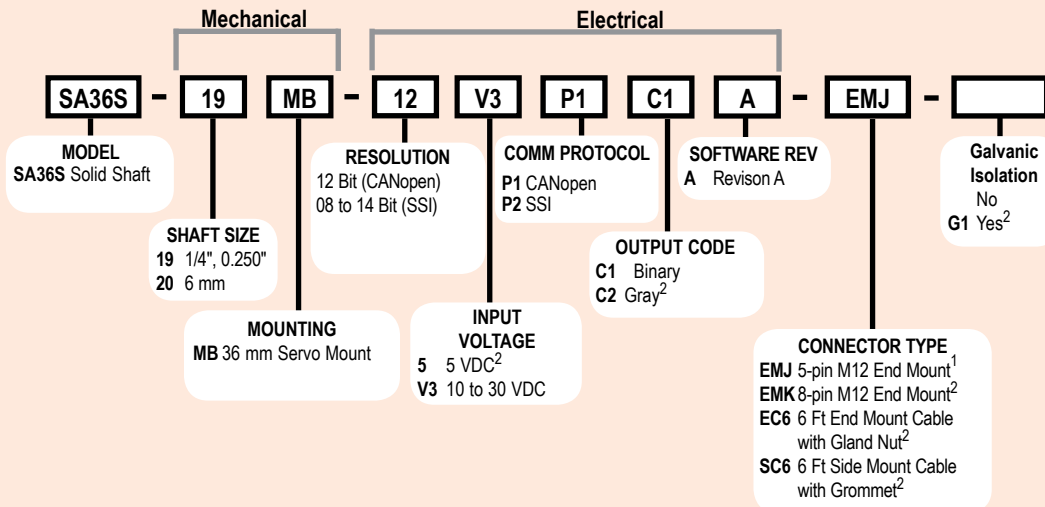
Mechanical

Electrical

SA36S – 19 MB – 12 V3 P1 C1 A – EMJ –

MODEL
**SA36S** Solid Shaft

SHAFT SIZE
**19** 1/4", 0.250"
**20** 6 mm

MOUNTING
**MB** 36 mm Servo Mount

RESOLUTION
12 Bit (CANopen)
08 to 14 Bit (SSI)

INPUT VOLTAGE
**5** 5 VDC$^2$
**V3** 10 to 30 VDC

COMM PROTOCOL
**P1** CANopen
**P2** SSI

OUTPUT CODE
**C1** Binary
**C2** Gray$^2$

SOFTWARE REV
**A** Revison A

CONNECTOR TYPE
**EMJ** 5-pin M12 End Mount$^1$
**EMK** 8-pin M12 End Mount$^2$
**EC6** 6 Ft End Mount Cable with Gland Nut$^2$
**SC6** 6 Ft Side Mount Cable with Grommet$^2$

Galvanic Isolation
No
**G1** Yes$^2$